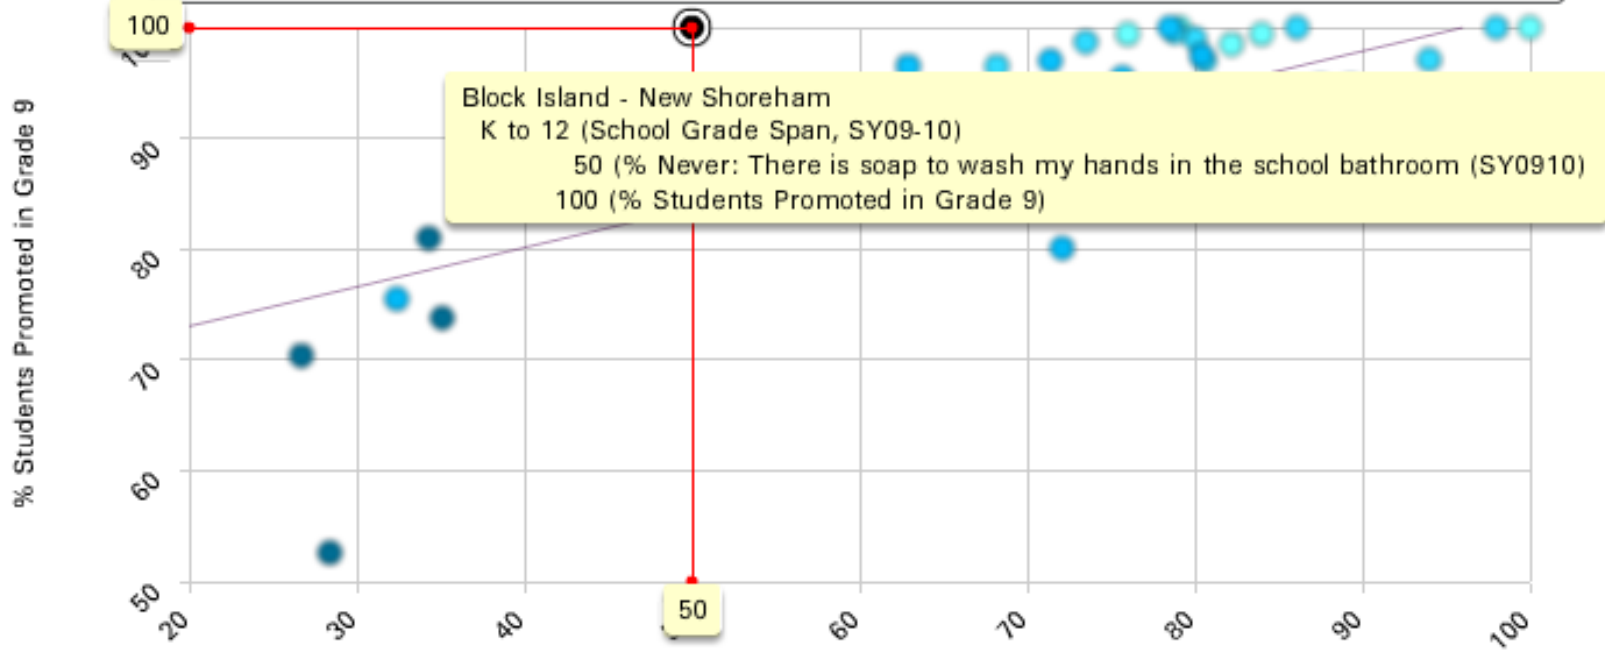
100

% Students Promoted in Grade 9

90

80

70

60

50

Block Island - New Shoreham
K to 12 (School Grade Span, SY09-10)
50 (% Never: There is soap to wash my hands in the school bathroom (SY0910)
100 (% Students Promoted in Grade 9)

20

30

40

50

60

70

80

90

100